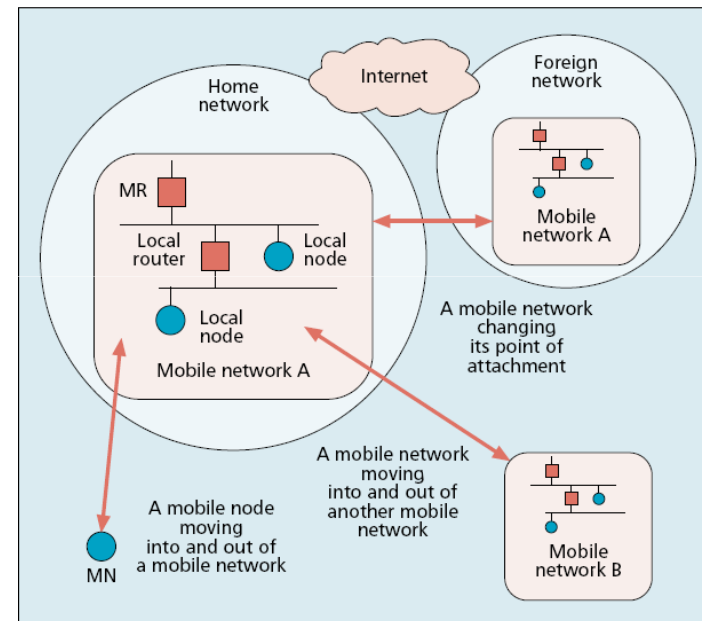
Internet

Home network

Foreign network

MR

Local router

Local node

Local node

Mobile network A

Mobile network A

A mobile network changing its point of attachment

A mobile network moving into and out of another mobile network

A mobile node moving into and out of a mobile network

MN

Mobile network B